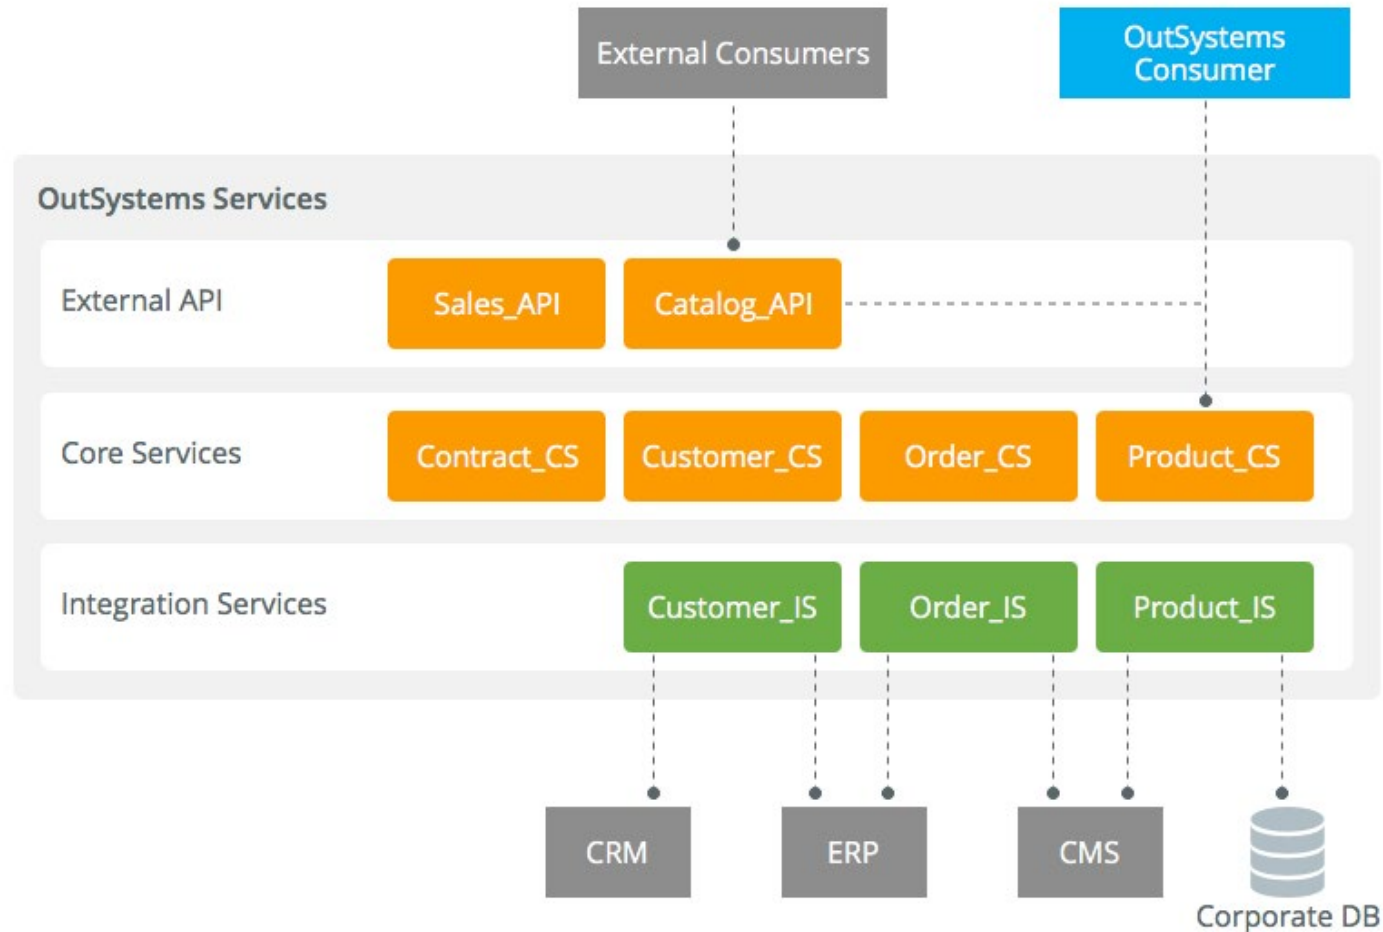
External Consumers

OutSystems Consumer

OutSystems Services

External API

Sales_API

Catalog_API

Core Services

Contract_CS

Customer_CS

Order_CS

Product_CS

Integration Services

Customer_IS

Order_IS

Product_IS

CRM

ERP

CMS

Corporate DB